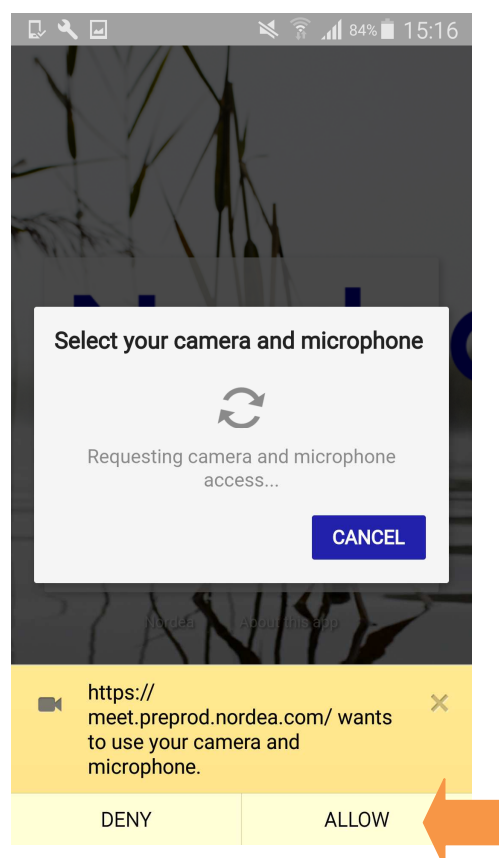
84% 15:16

Select your camera and microphone

Requesting camera and microphone access...

CANCEL

Nordea About this app

https://meet.preprod.nordea.com/ wants to use your camera and microphone.

DENY

ALLOW